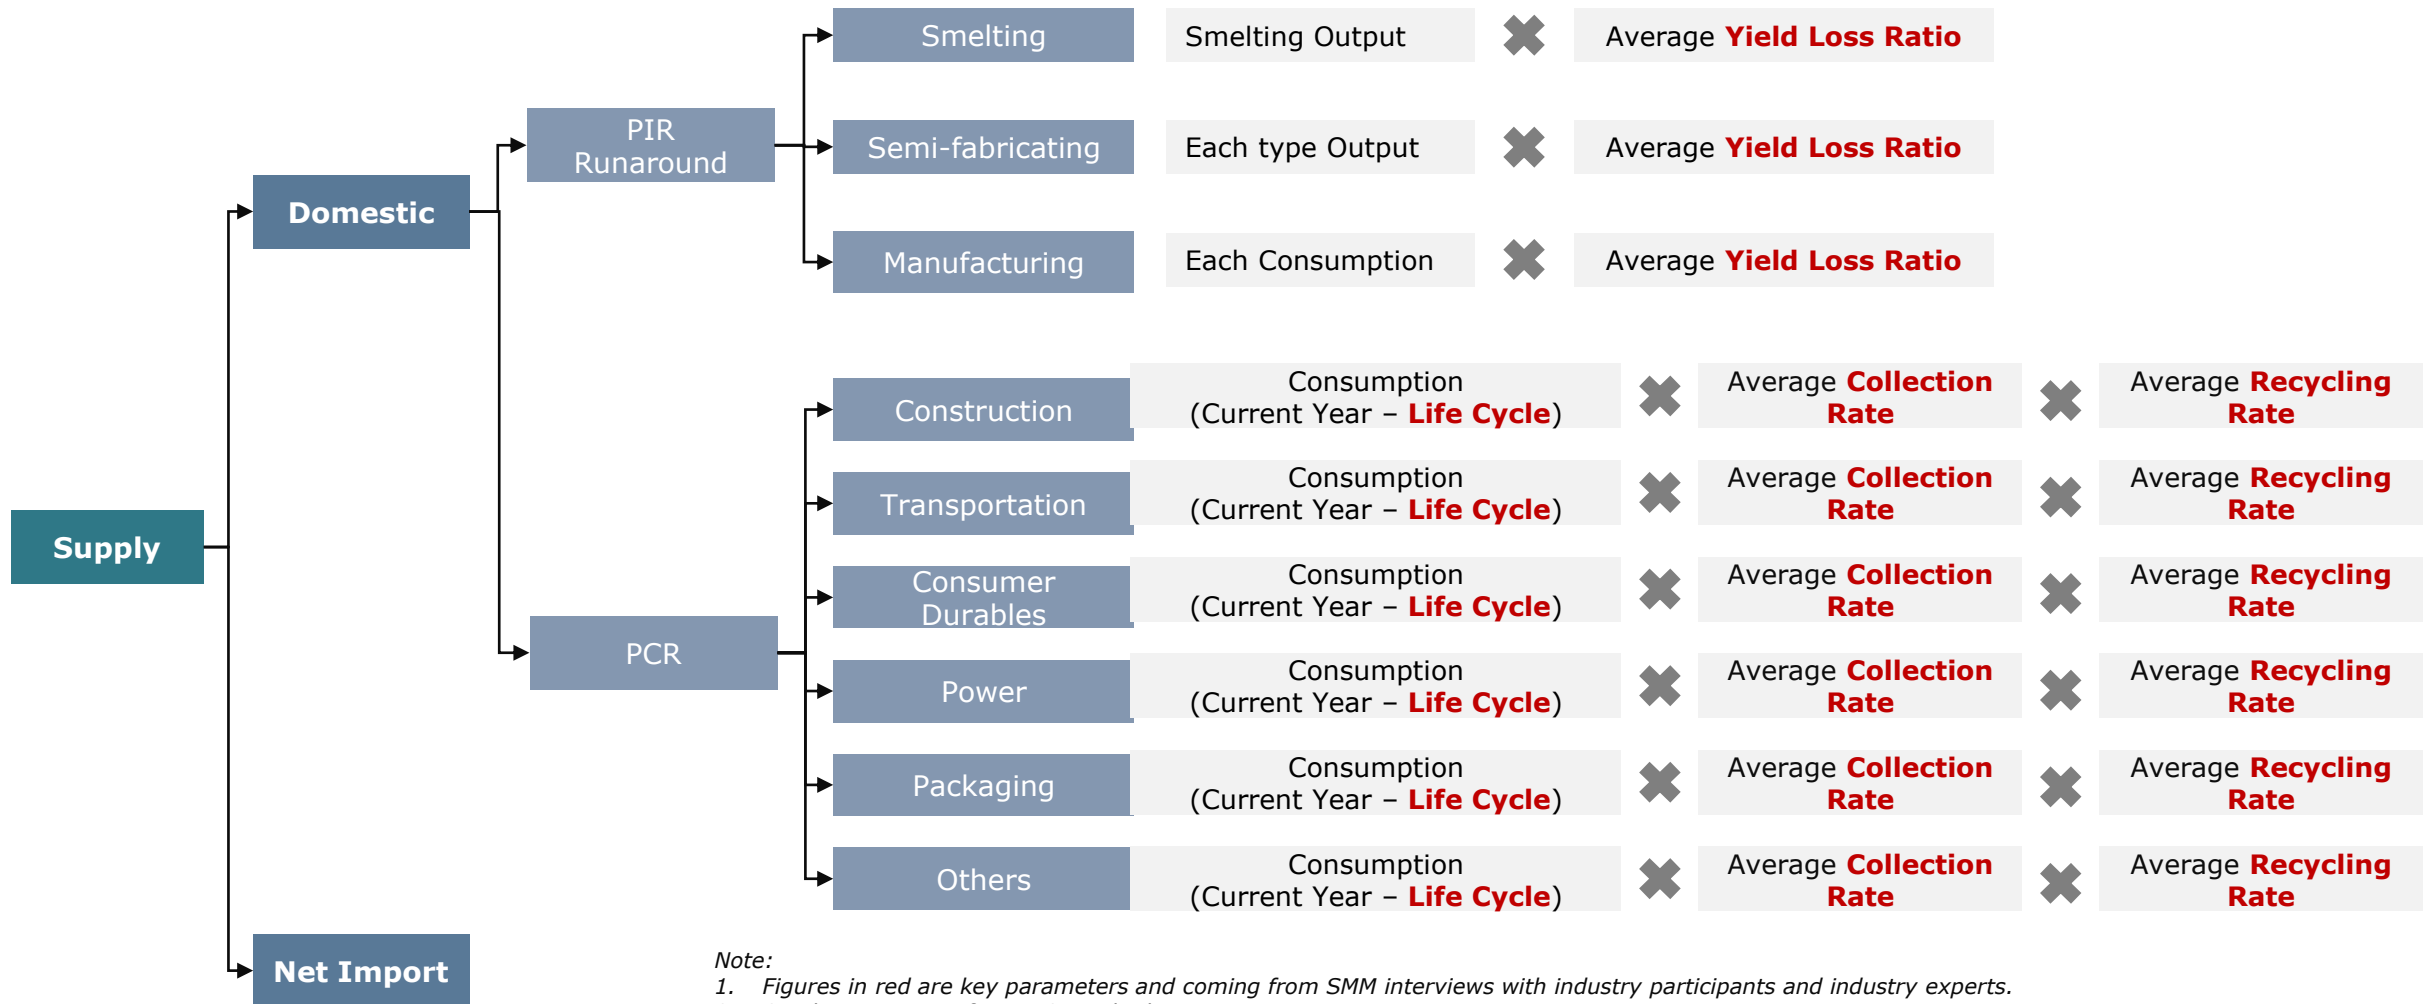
Supply

Domestic

PIR Runaround

Smelting
Smelting Output ✖ Average Yield Loss Ratio

Semi-fabricating
Each type Output ✖ Average Yield Loss Ratio

Manufacturing
Each Consumption ✖ Average Yield Loss Ratio

PCR

Construction
Consumption (Current Year – Life Cycle) ✖ Average Collection Rate ✖ Average Recycling Rate

Transportation
Consumption (Current Year – Life Cycle) ✖ Average Collection Rate ✖ Average Recycling Rate

Consumer Durables
Consumption (Current Year – Life Cycle) ✖ Average Collection Rate ✖ Average Recycling Rate

Power
Consumption (Current Year – Life Cycle) ✖ Average Collection Rate ✖ Average Recycling Rate

Packaging
Consumption (Current Year – Life Cycle) ✖ Average Collection Rate ✖ Average Recycling Rate

Others
Consumption (Current Year – Life Cycle) ✖ Average Collection Rate ✖ Average Recycling Rate

Net Import

Note:
1. Figures in red are key parameters and coming from SMM interviews with industry participants and industry experts.
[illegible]